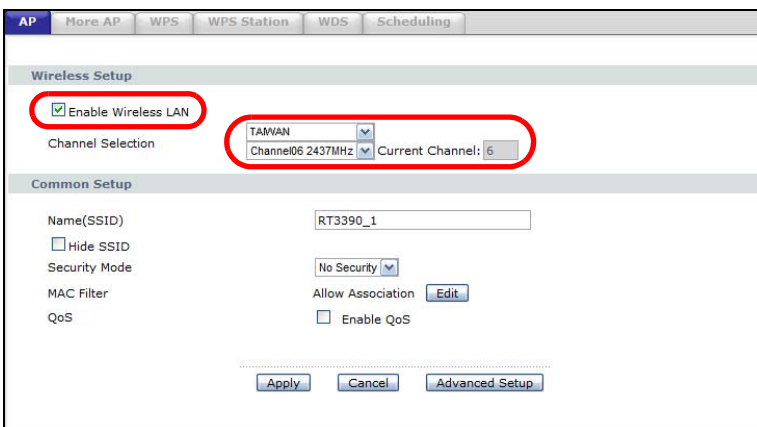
AP | More AP | WPS | WPS Station | WDS | Scheduling

Wireless Setup

Enable Wireless LAN

Channel Selection

TAIWAN

Channel06 2437MHz

Current Channel: 6

Common Setup

Name(SSID)

RT3390_1

Hide SSID

Security Mode

No Security

MAC Filter

Allow Association

Edit

QoS

Enable QoS

Apply

Cancel

Advanced Setup